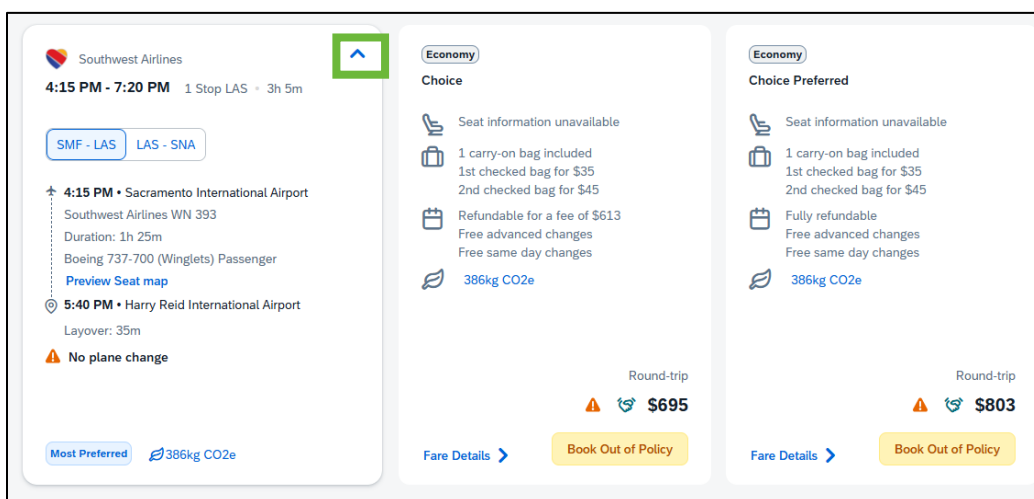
Southwest Airlines

4:15 PM - 7:20 PM 1 Stop LAS • 3h 5m

SMF - LAS LAS - SNA

4:15 PM • Sacramento International Airport
Southwest Airlines WN 393
Duration: 1h 25m
Boeing 737-700 (Winglets) Passenger
Preview Seat map

5:40 PM • Harry Reid International Airport
Layover: 35m

No plane change

Most Preferred 386kg CO2e

Economy
Choice

Seat information unavailable

1 carry-on bag included
1st checked bag for $35
2nd checked bag for $45

Refundable for a fee of $613
Free advanced changes
Free same day changes

386kg CO2e

Round-trip
$695

Fare Details

Book Out of Policy

Economy
Choice Preferred

Seat information unavailable

1 carry-on bag included
1st checked bag for $35
2nd checked bag for $45

Fully refundable
Free advanced changes
Free same day changes

386kg CO2e

Round-trip
$803

Fare Details

Book Out of Policy